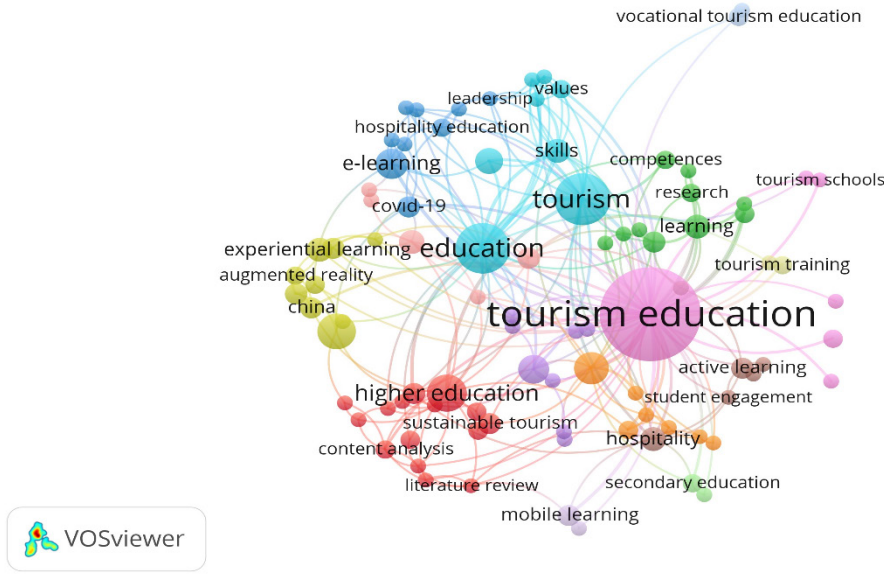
vocational tourism education
values
leadership
hospitality education
skills
e-learning
competences
tourism schools
tourism
research
covid-19
learning
experiential learning
education
augmented reality
tourism training
china
tourism education
active learning
higher education
student engagement
sustainable tourism
hospitality
content analysis
literature review
secondary education
mobile learning
VOSviewer